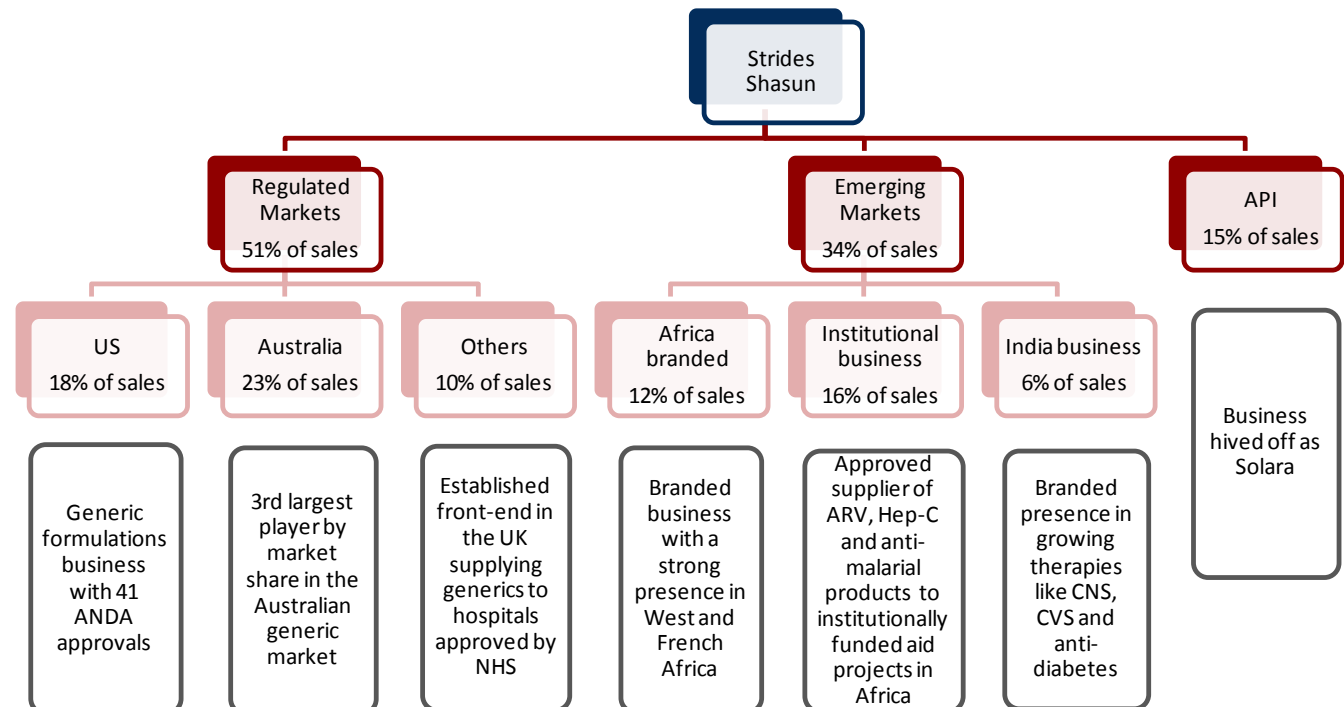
Strides Shasun

Regulated Markets
51% of sales

Emerging Markets
34% of sales

API
15% of sales

US
18% of sales

Australia
23% of sales

Others
10% of sales

Africa branded
12% of sales

Institutional business
16% of sales

India business
6% of sales

Business hived off as Solara

Generic formulations business with 41 ANDA approvals

3rd largest player by market share in the Australian generic market

Established front-end in the UK supplying generics to hospitals approved by NHS

Branded business with a strong presence in West and French Africa

Approved supplier of ARV, Hep-C and anti-malarial products to institutionally funded aid projects in Africa

Branded presence in growing therapies like CNS, CVS and anti-diabetes